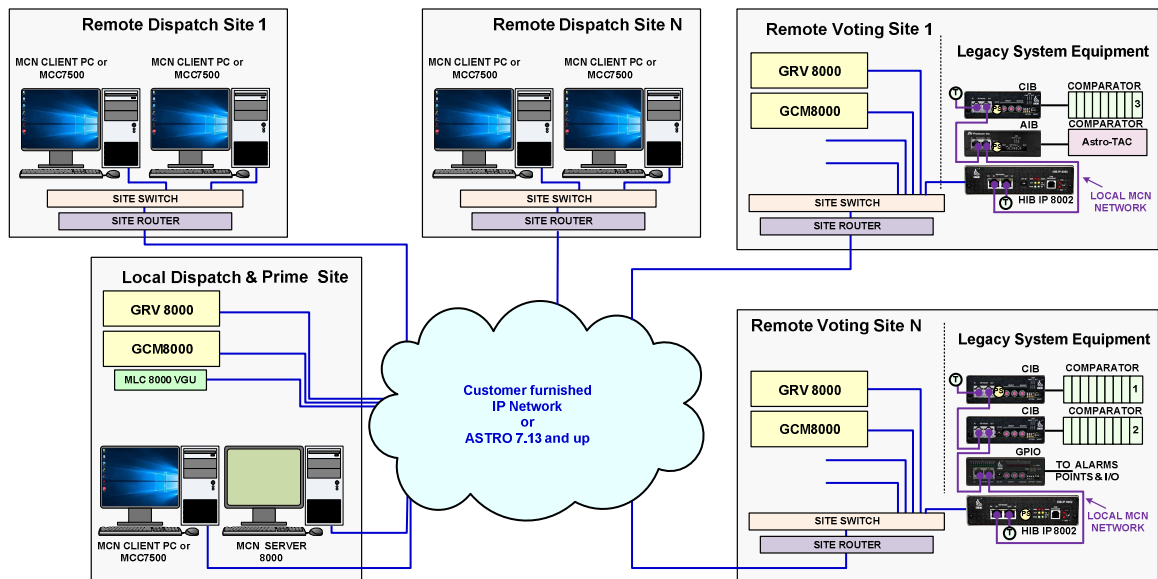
Remote Dispatch Site 1

MCN CLIENT PC or MCC7500

MCN CLIENT PC or MCC7500

SITE SWITCH

SITE ROUTER

Remote Dispatch Site N

MCN CLIENT PC or MCC7500

MCN CLIENT PC or MCC7500

SITE SWITCH

SITE ROUTER

Remote Voting Site 1

Legacy System Equipment

GRV 8000

GCM8000

T

CIB

COMPARATOR

3

AIB

COMPARATOR

Astro-TAC

SITE SWITCH

SITE ROUTER

T

HIB IP 8002

LOCAL MCN NETWORK

Local Dispatch & Prime Site

GRV 8000

GCM8000

MLC 8000 VGU

MCN CLIENT PC or MCC7500

MCN SERVER 8000

Customer furnished IP Network or ASTRO 7.13 and up

Remote Voting Site N

Legacy System Equipment

GRV 8000

GCM8000

T

CIB

COMPARATOR

1

CIB

COMPARATOR

2

GPIO

TO ALARMS POINTS & I/O

SITE SWITCH

SITE ROUTER

T

HIB IP 8002

LOCAL MCN NETWORK